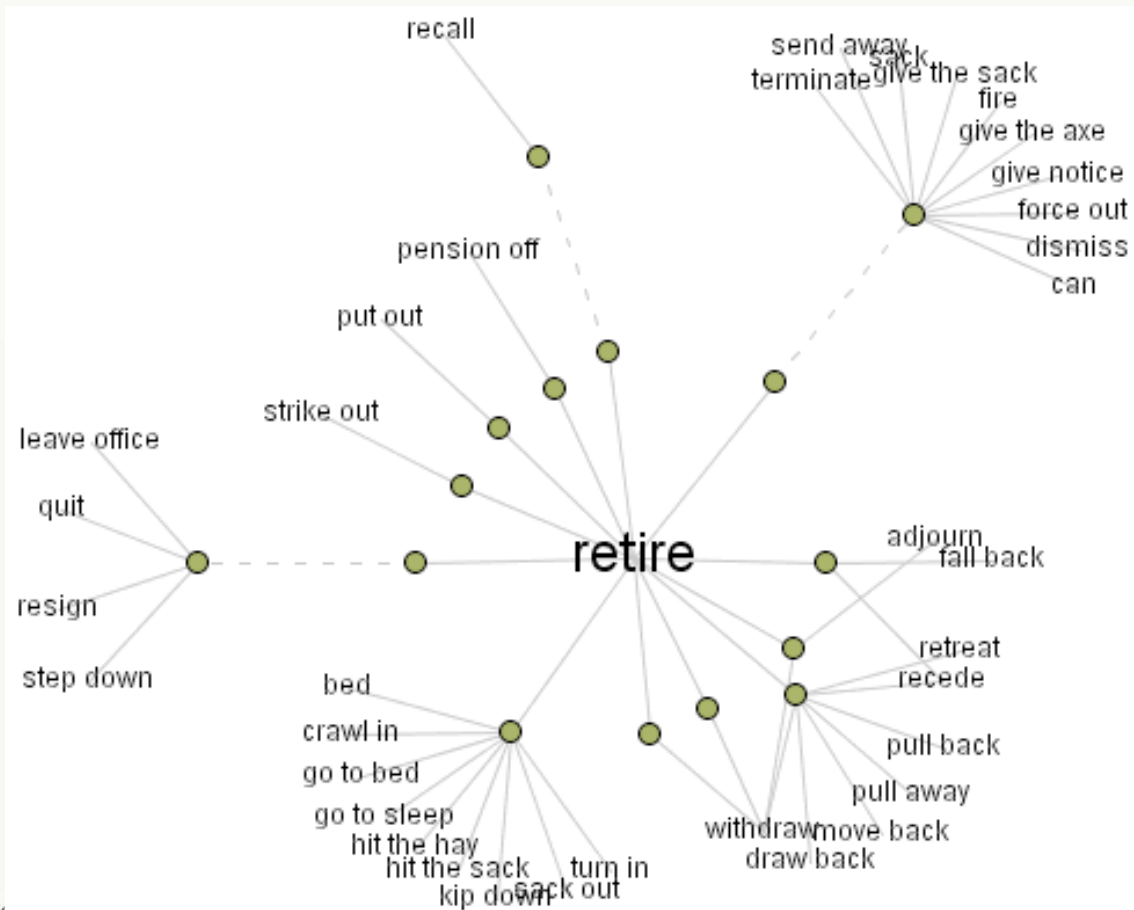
recall

send away
sack
terminate
give the sack
fire
give the axe
give notice
force out
dismiss
can

pension off

put out

strike out

leave office

quit

resign

step down

retire

adjourn
fall back

retreat
recede

pull back
pull away
withdraw
move back
draw back

bed
crawl in
go to bed
go to sleep
hit the hay
hit the sack
kip down
sack out
turn in